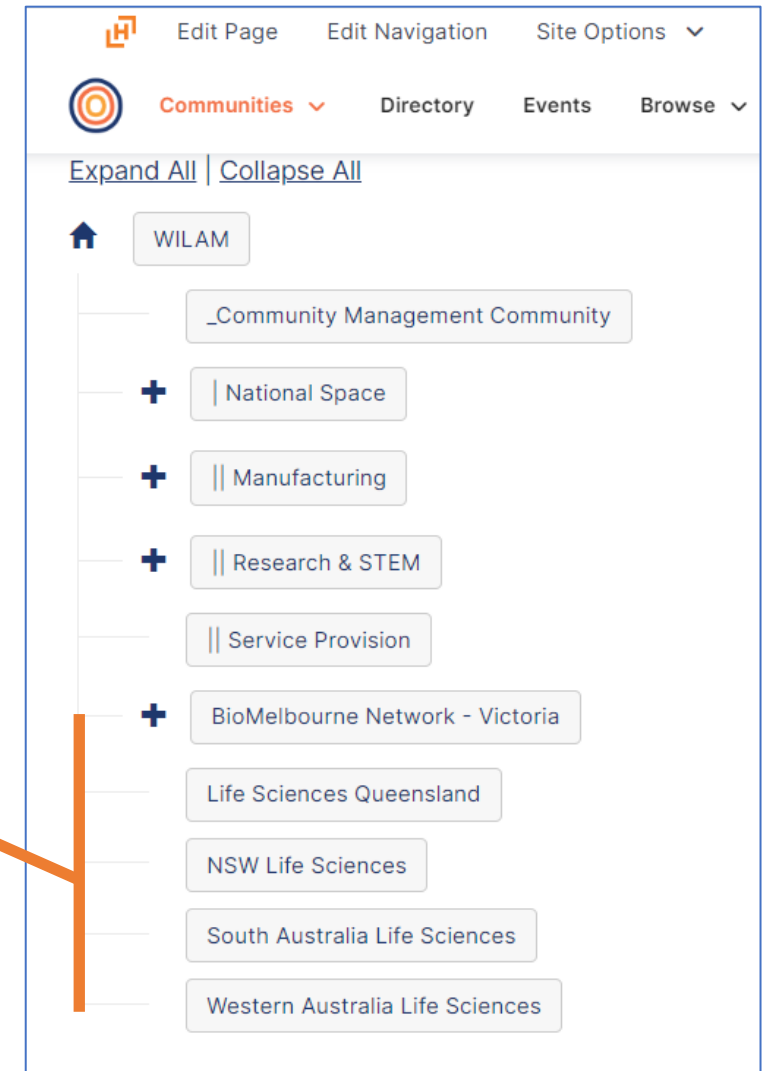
Edit Page Edit Navigation Site Options

Communities Directory Events Browse

Expand All | Collapse All

WILAM

_Community Management Community

| National Space

|| Manufacturing

|| Research & STEM

|| Service Provision

BioMelbourne Network - Victoria

Life Sciences Queensland

NSW Life Sciences

South Australia Life Sciences

Western Australia Life Sciences